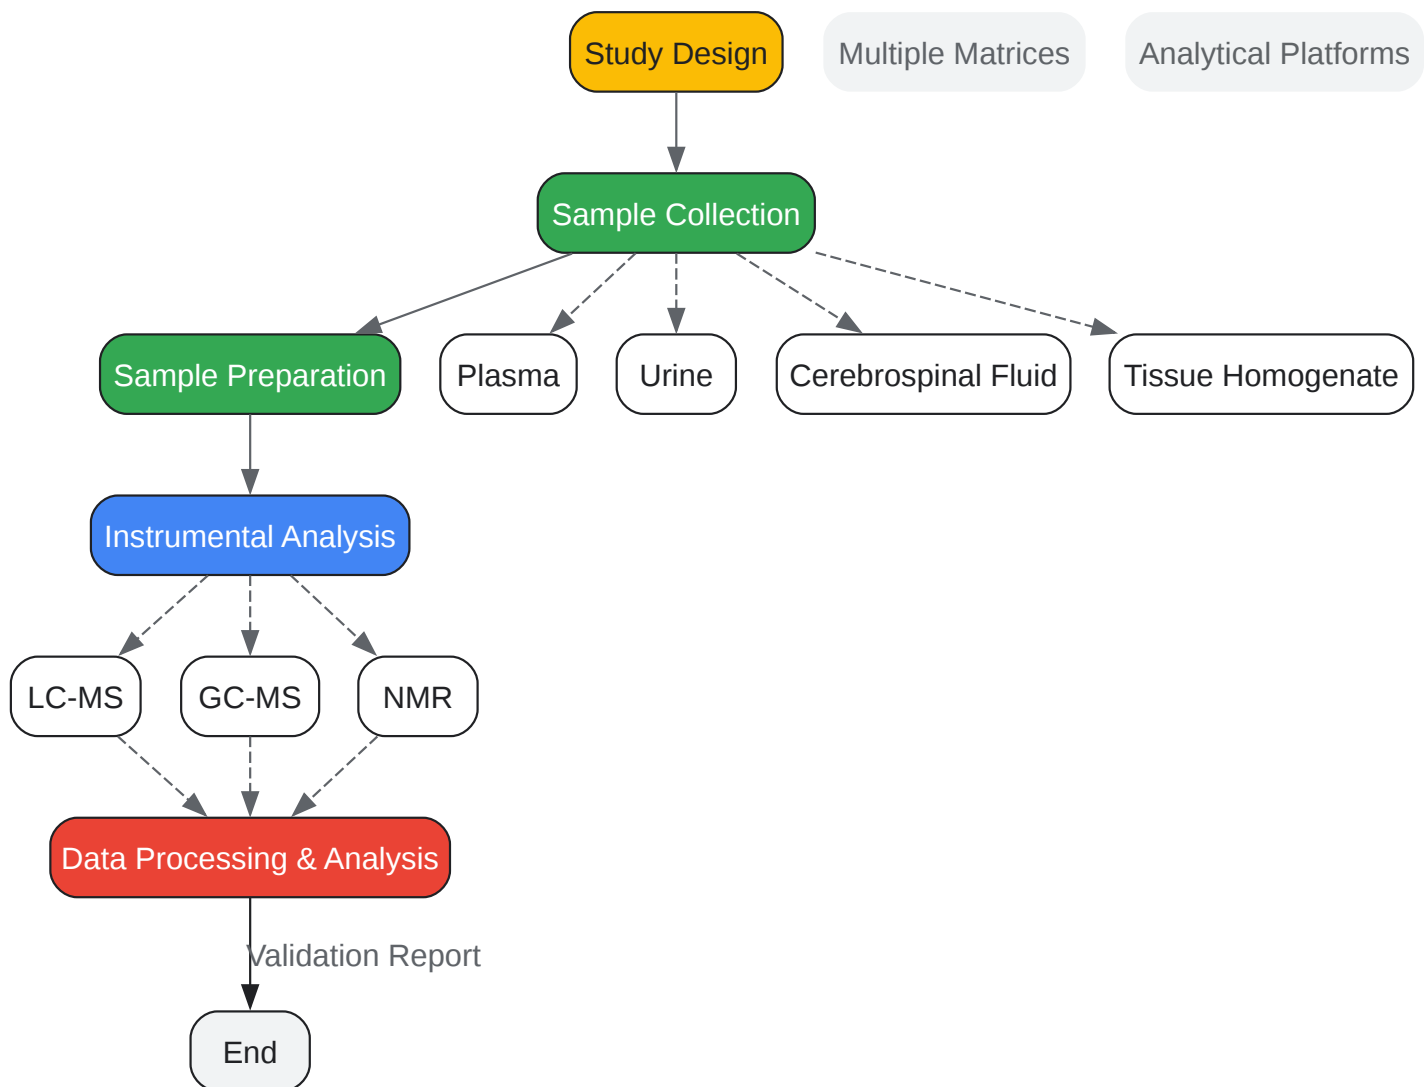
Study Design

Multiple Matrices

Analytical Platforms

Sample Collection

Sample Preparation

Plasma

Urine

Cerebrospinal Fluid

Tissue Homogenate

Instrumental Analysis

LC-MS

GC-MS

NMR

Data Processing & Analysis

Validation Report

End